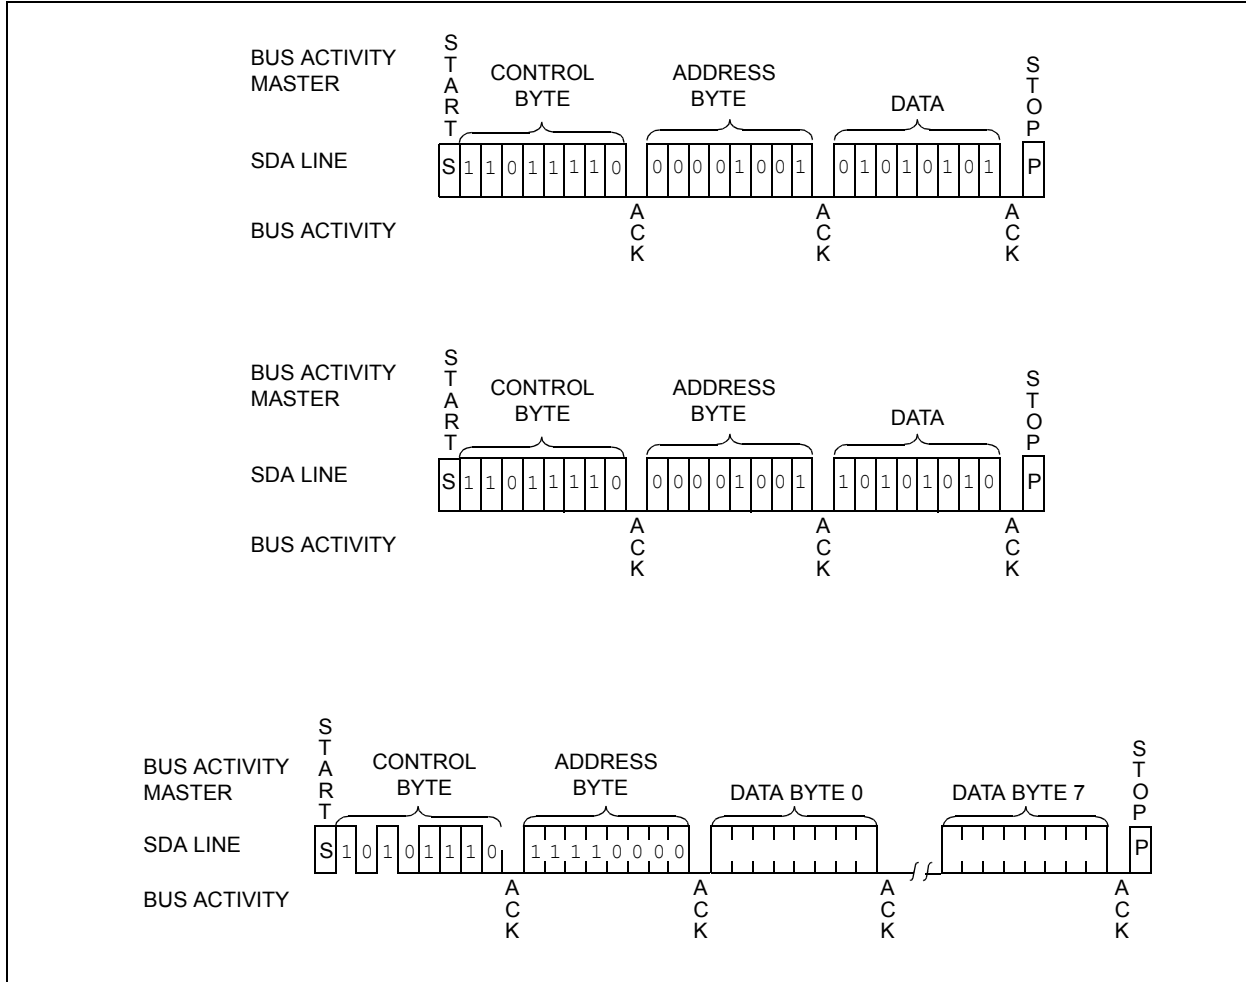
BUS ACTIVITY MASTER

START

CONTROL BYTE

ADDRESS BYTE

DATA

STOP

SDA LINE

S 1 1 0 1 1 1 1 0 0 0 0 0 1 0 0 1 0 1 0 1 0 1 0 1 P

BUS ACTIVITY

ACK ACK ACK

BUS ACTIVITY MASTER

START

CONTROL BYTE

ADDRESS BYTE

DATA

STOP

SDA LINE

S 1 1 0 1 1 1 1 0 0 0 0 0 1 0 0 1 1 0 1 0 1 0 1 0 P

BUS ACTIVITY

ACK ACK ACK

BUS ACTIVITY MASTER

START

CONTROL BYTE

ADDRESS BYTE

DATA BYTE 0

DATA BYTE 7

STOP

SDA LINE

S 1 0 1 0 1 1 1 0 1 1 1 1 0 0 0 0 P

BUS ACTIVITY

ACK ACK ACK ACK